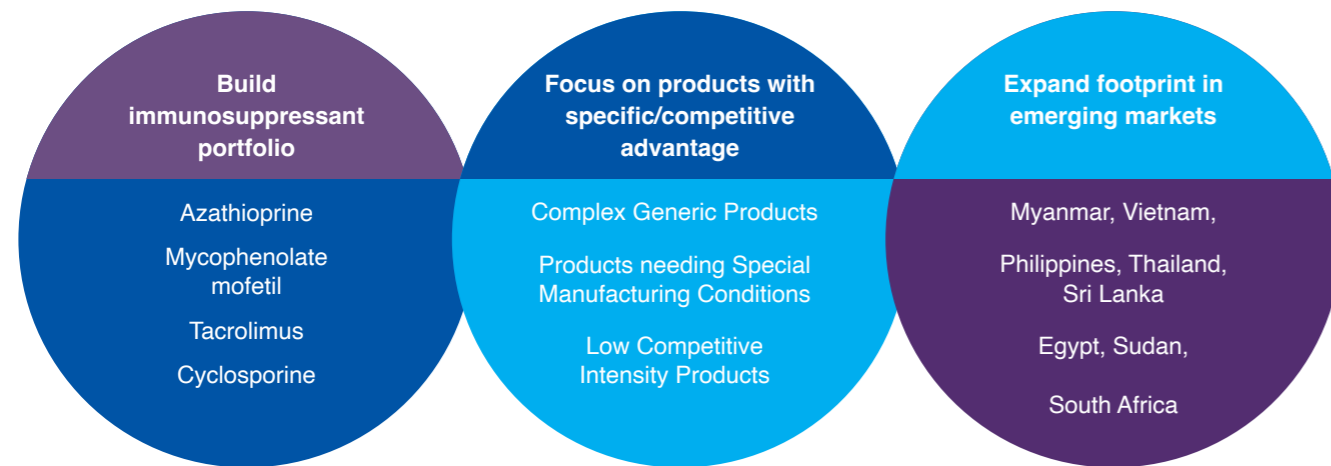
Build immunosuppressant portfolio

Azathioprine

Mycophenolate mofetil

Tacrolimus

Cyclosporine

Focus on products with specific/competitive advantage

Complex Generic Products

Products needing Special Manufacturing Conditions

Low Competitive Intensity Products

Expand footprint in emerging markets

Myanmar, Vietnam,

Philippines, Thailand, Sri Lanka

Egypt, Sudan,

South Africa